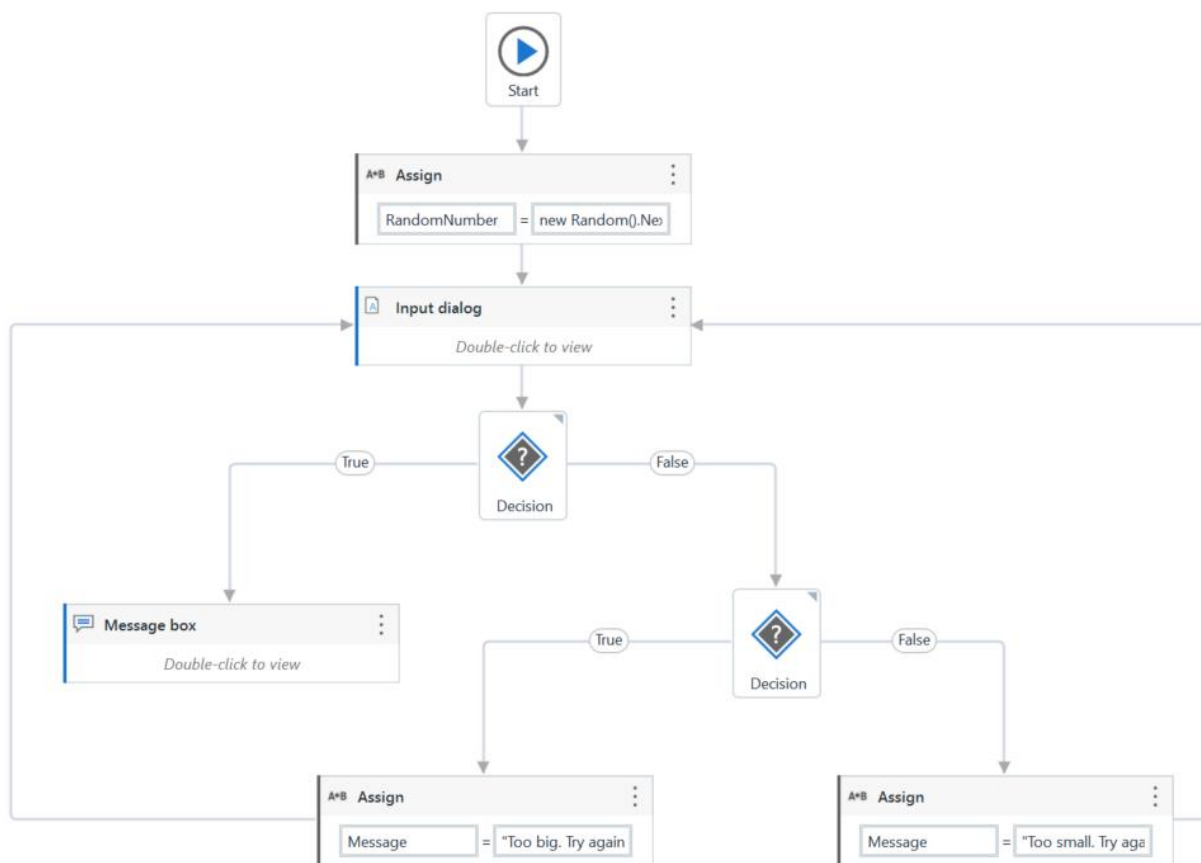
Start

A+B Assign

RandomNumber = new Random().Ne

Input dialog

Double-click to view

True

False

Decision

Message box

Double-click to view

True

False

Decision

A+B Assign

Message = "Too big. Try again

A+B Assign

Message = "Too small. Try aga